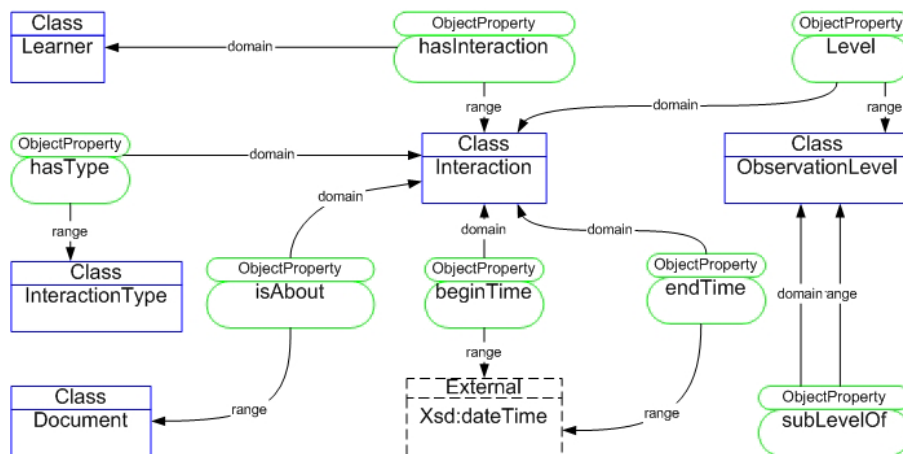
Class
Learner

domain

ObjectProperty
hasInteraction

ObjectProperty
Level

range

domain

range

ObjectProperty
hasType

domain

Class
Interaction

Class
ObservationLevel

domain

range

domain

domain

Class
InteractionType

ObjectProperty
isAbout

ObjectProperty
beginTime

ObjectProperty
endTime

domain

range

range

Class
Document

range

External
Xsd:dateTime

range

ObjectProperty
subLevelOf